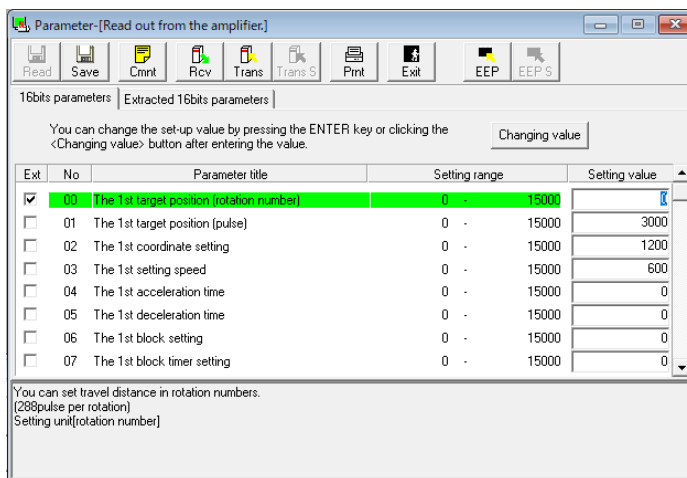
Parameter-[Read out from the amplifier.]

Read Save Cmnt Rcv Trans Trans S Prnt Exit EEP EEP S

16bits parameters | Extracted 16bits parameters

You can change the set-up value by pressing the ENTER key or clicking the <Changing value> button after entering the value.

Changing value

| Ext | No | Parameter title | Setting range | Setting value |
|---|---|---|---|---|
| ☑ | 00 | The 1st target position (rotation number) | 0 - 15000 | 0 |
| ☐ | 01 | The 1st target position (pulse) | 0 - 15000 | 3000 |
| ☐ | 02 | The 1st coordinate setting | 0 - 15000 | 1200 |
| ☐ | 03 | The 1st setting speed | 0 - 15000 | 600 |
| ☐ | 04 | The 1st acceleration time | 0 - 15000 | 0 |
| ☐ | 05 | The 1st deceleration time | 0 - 15000 | 0 |
| ☐ | 06 | The 1st block setting | 0 - 15000 | 0 |
| ☐ | 07 | The 1st block timer setting | 0 - 15000 | 0 |

You can set travel distance in rotation numbers.
(288pulse per rotation)
Setting unit[rotation number]